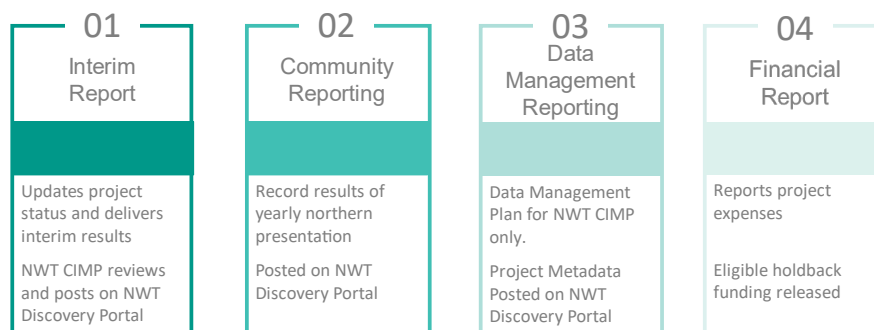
01

Interim Report

Updates project status and delivers interim results

NWT CIMP reviews and posts on NWT Discovery Portal

02

Community Reporting

Record results of yearly northern presentation

Posted on NWT Discovery Portal

03

Data Management Reporting

Data Management Plan for NWT CIMP only.

Project Metadata Posted on NWT Discovery Portal

04

Financial Report

Reports project expenses

Eligible holdback funding released